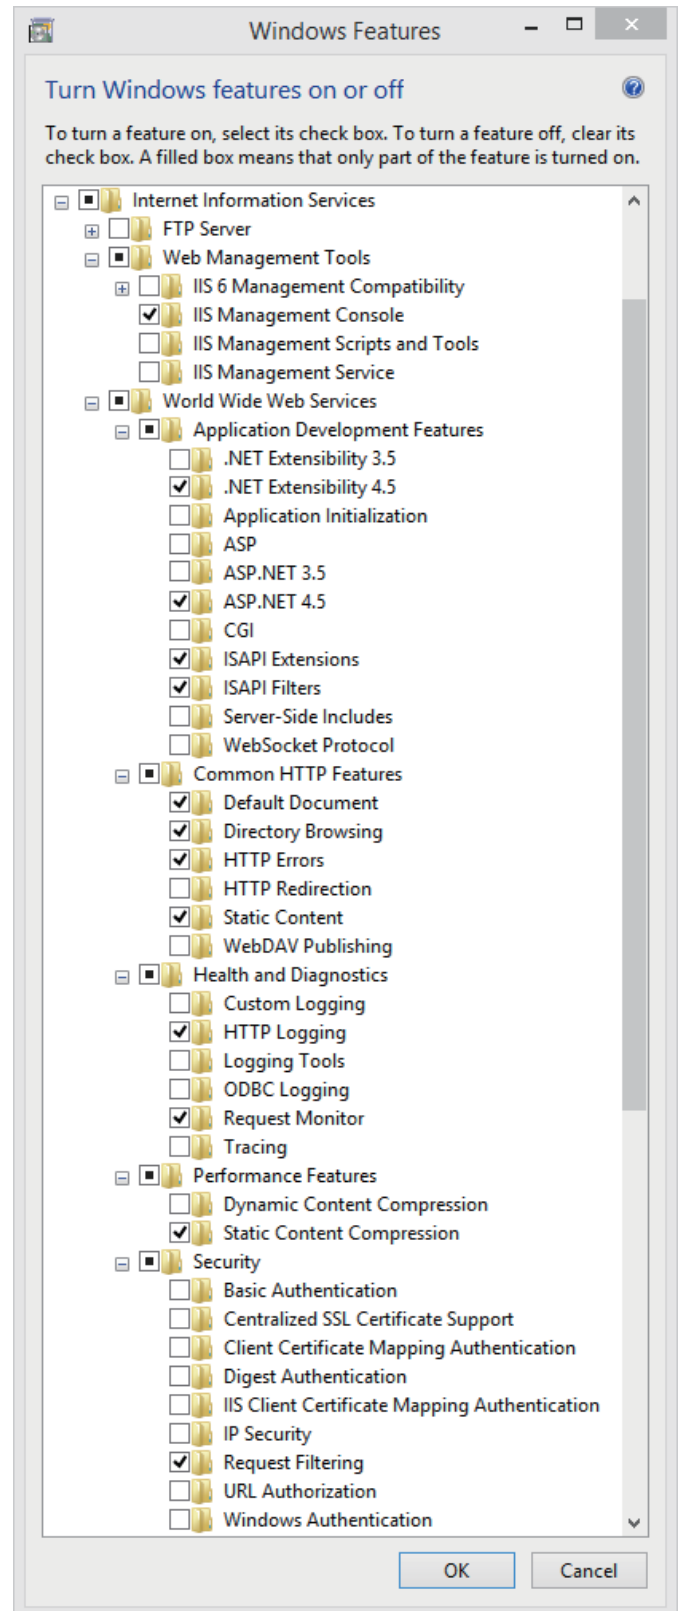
Windows Features

Turn Windows features on or off

To turn a feature on, select its check box. To turn a feature off, clear its check box. A filled box means that only part of the feature is turned on.

Internet Information Services
FTP Server
Web Management Tools
IIS 6 Management Compatibility
IIS Management Console
IIS Management Scripts and Tools
IIS Management Service
World Wide Web Services
Application Development Features
.NET Extensibility 3.5
.NET Extensibility 4.5
Application Initialization
ASP
ASP.NET 3.5
ASP.NET 4.5
CGI
ISAPI Extensions
ISAPI Filters
Server-Side Includes
WebSocket Protocol
Common HTTP Features
Default Document
Directory Browsing
HTTP Errors
HTTP Redirection
Static Content
WebDAV Publishing
Health and Diagnostics
Custom Logging
HTTP Logging
Logging Tools
ODBC Logging
Request Monitor
Tracing
Performance Features
Dynamic Content Compression
Static Content Compression
Security
Basic Authentication
Centralized SSL Certificate Support
Client Certificate Mapping Authentication
Digest Authentication
IIS Client Certificate Mapping Authentication
IP Security
Request Filtering
URL Authorization
Windows Authentication

OK
Cancel